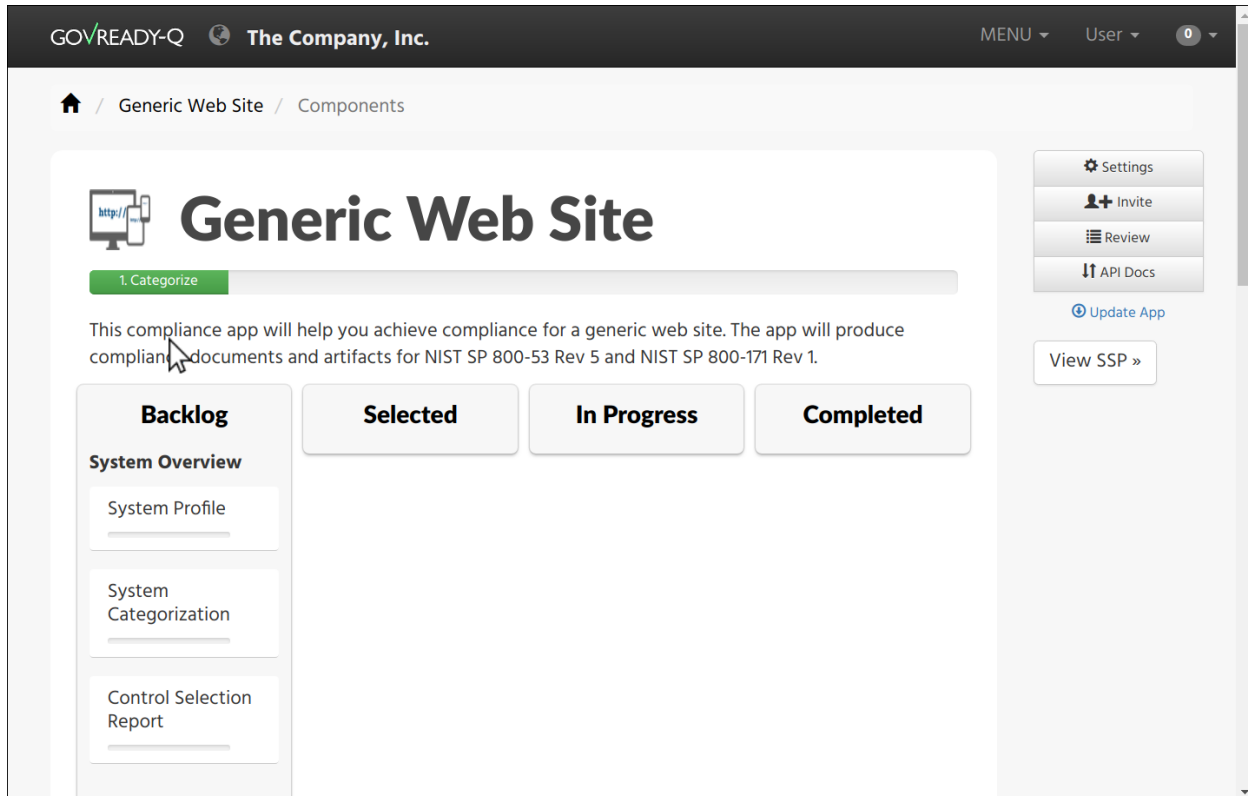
GOVREADY-Q The Company, Inc.

MENU User 0

Generic Web Site / Components

Generic Web Site

1. Categorize

This compliance app will help you achieve compliance for a generic web site. The app will produce compliance documents and artifacts for NIST SP 800-53 Rev 5 and NIST SP 800-171 Rev 1.

Backlog

System Overview

System Profile

System Categorization

Control Selection Report

Selected

In Progress

Completed

Settings

Invite

Review

API Docs

Update App

View SSP »